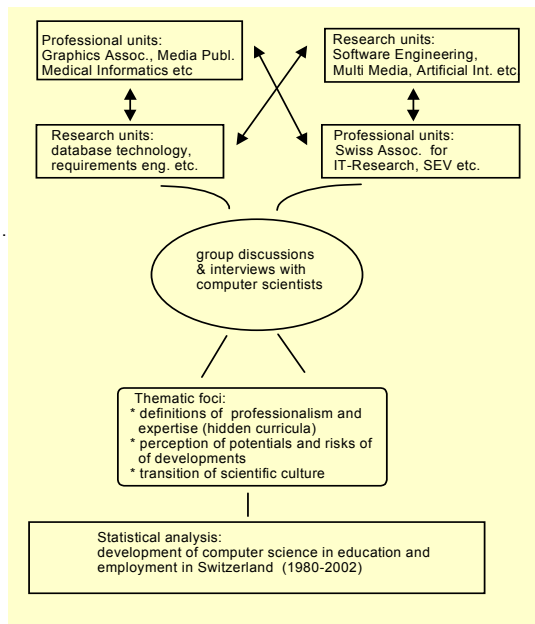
Professional units:
Graphics Assoc., Media Publ.
Medical Informatics etc

Research units:
Software Engineering,
Multi Media, Artificial Int. etc

Research units:
database technology,
requirements eng. etc.

Professional units:
Swiss Assoc. for
IT-Research, SEV etc.

group discussions
& interviews with
computer scientists

Thematic foci:
* definitions of professionalism and expertise (hidden curricula)
* perception of potentials and risks of of developments
* transition of scientific culture

Statistical analysis:
development of computer science in education and employment in Switzerland (1980-2002)